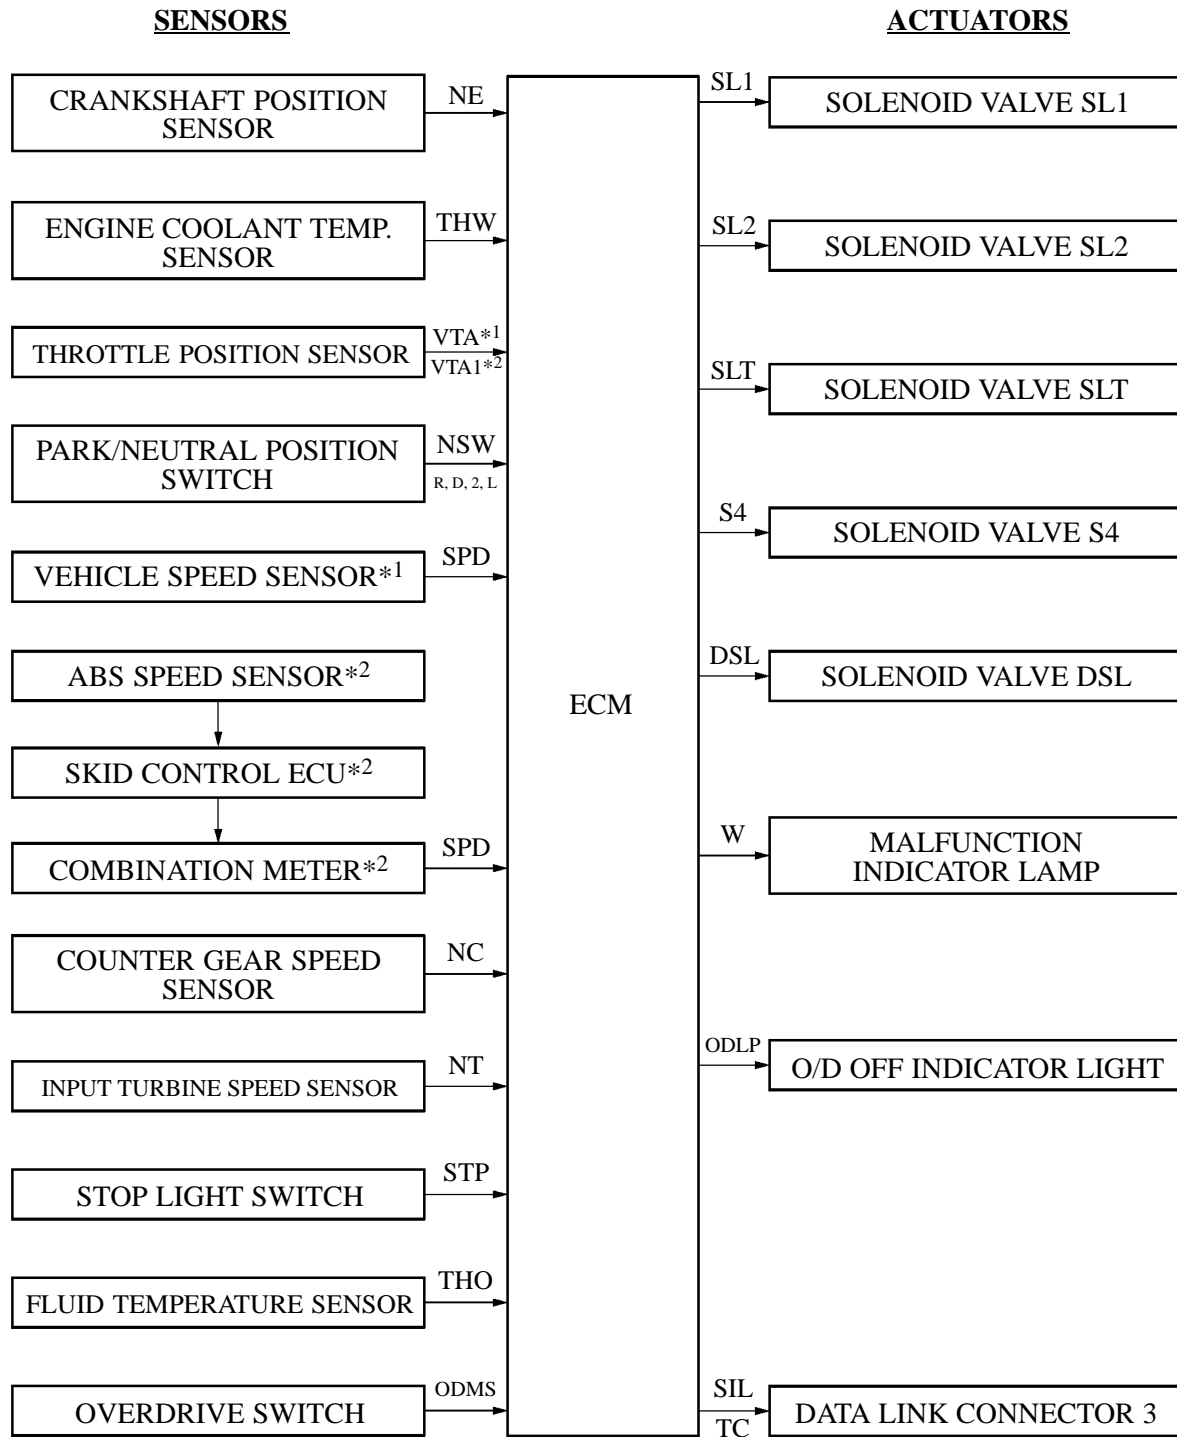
SENSORS

ACTUATORS

CRANKSHAFT POSITION SENSOR

NE

ENGINE COOLANT TEMP. SENSOR

THW

THROTTLE POSITION SENSOR

VTA$^{*1}$

VTA1$^{*2}$

PARK/NEUTRAL POSITION SWITCH

NSW

R, D, 2, L

VEHICLE SPEED SENSOR$^{*1}$

SPD

ABS SPEED SENSOR$^{*2}$

SKID CONTROL ECU$^{*2}$

COMBINATION METER$^{*2}$

SPD

COUNTER GEAR SPEED SENSOR

NC

INPUT TURBINE SPEED SENSOR

NT

STOP LIGHT SWITCH

STP

FLUID TEMPERATURE SENSOR

THO

OVERDRIVE SWITCH

ODMS

ECM

SL1

SOLENOID VALVE SL1

SL2

SOLENOID VALVE SL2

SLT

SOLENOID VALVE SLT

S4

SOLENOID VALVE S4

DSL

SOLENOID VALVE DSL

W

MALFUNCTION INDICATOR LAMP

ODLP

O/D OFF INDICATOR LIGHT

SIL

TC

DATA LINK CONNECTOR 3